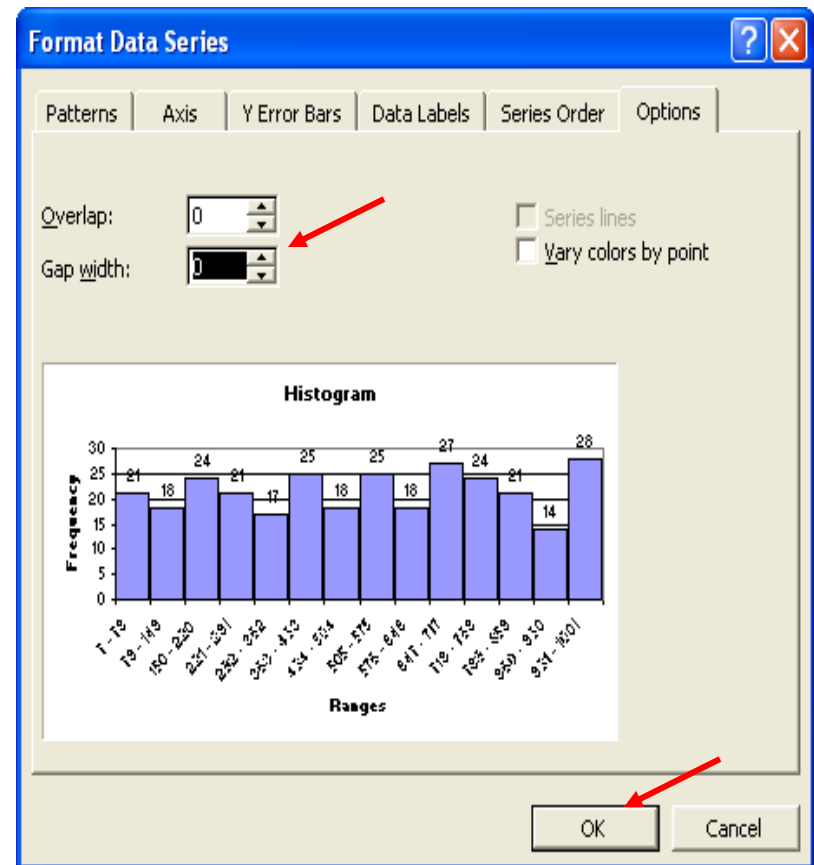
Format Data Series

Patterns | Axis | Y Error Bars | Data Labels | Series Order | Options

Overlap: 0
Gap width: 0

Series lines
Vary colors by point

Histogram

30
25
20
15
10
5
0

Frequency

21 18 24 21 17 25 18 25 18 27 24 21 14 28

1 - 78
79 - 149
150 - 220
221 - 291
292 - 362
363 - 433
434 - 504
505 - 575
576 - 646
647 - 717
718 - 788
789 - 859
860 - 930
931 - 1001

Ranges

OK
Cancel